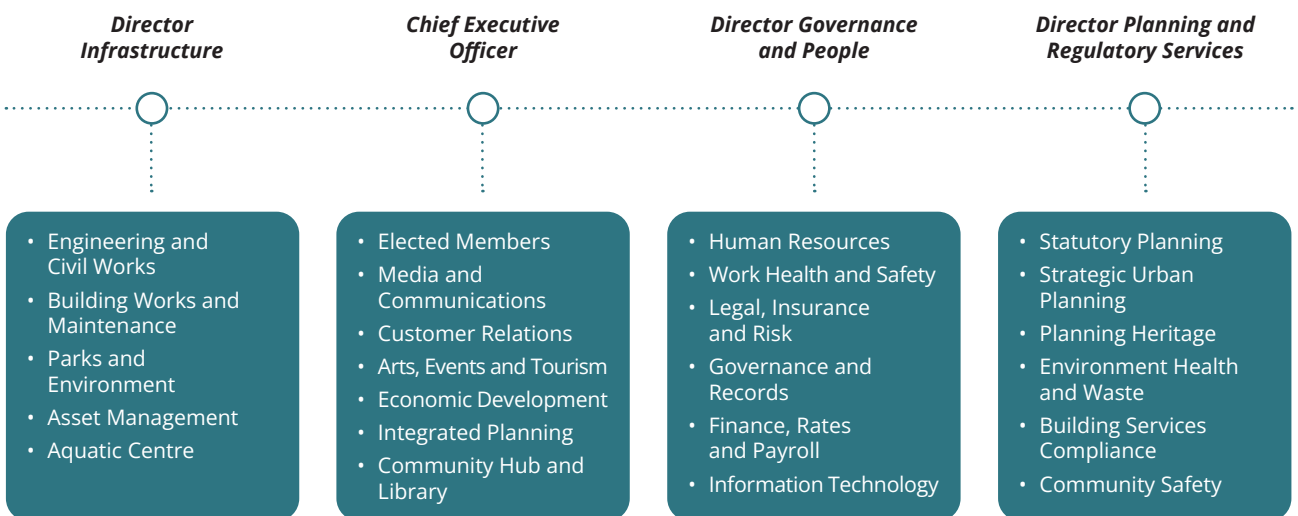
Director Infrastructure

- Engineering and Civil Works
- Building Works and Maintenance
- Parks and Environment
- Asset Management
- Aquatic Centre

Chief Executive Officer

- Elected Members
- Media and Communications
- Customer Relations
- Arts, Events and Tourism
- Economic Development
- Integrated Planning
- Community Hub and Library

Director Governance and People

- Human Resources
- Work Health and Safety
- Legal, Insurance and Risk
- Governance and Records
- Finance, Rates and Payroll
- Information Technology

Director Planning and Regulatory Services

- Statutory Planning
- Strategic Urban Planning
- Planning Heritage
- Environment Health and Waste
- Building Services Compliance
- Community Safety